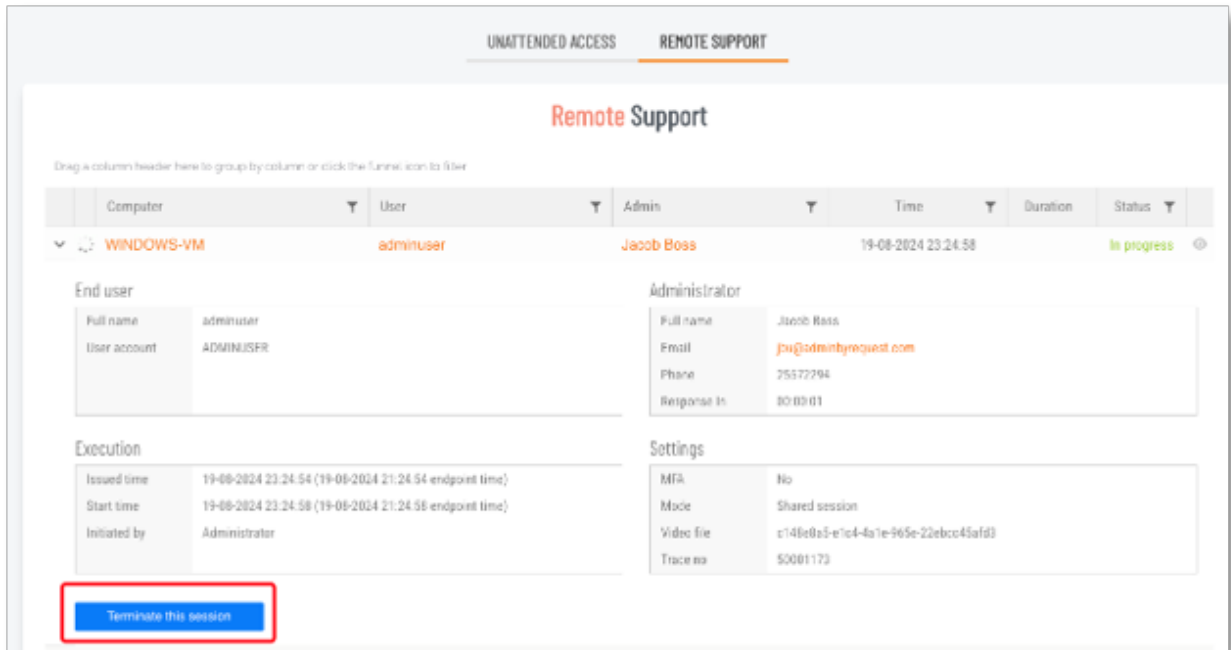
UNATTENDED ACCESS REMOTE SUPPORT

Remote Support

Drag a column header here to group by column or click the funnel icon to filter

| Computer | User | Admin | Time | Duration | Status |
|---|---|---|---|---|---|
| WINDOWS-VM | adminuser | Jacob Boss | 19-08-2024 23:24:58 | | In progress |

End user

| Full name | adminuser |
|---|---|
| User account | ADMINUSER |

Administrator

| Full name | Jacob Boss |
|---|---|
| Email | jbo@adminbyrequest.com |
| Phone | 25572294 |
| Response in | 00:00:01 |

Execution

| Issued time | 19-08-2024 23:24:54 (19-08-2024 21:24:54 endpoint time) |
|---|---|
| Start time | 19-08-2024 23:24:58 (19-08-2024 21:24:58 endpoint time) |
| Initiated by | Administrator |

Settings

| MFA | No |
|---|---|
| Mode | Shared session |
| Video file | c148e8a5-e1c4-4a1e-965e-22ebcc45afd3 |
| Trace no | 50001173 |

Terminate this session